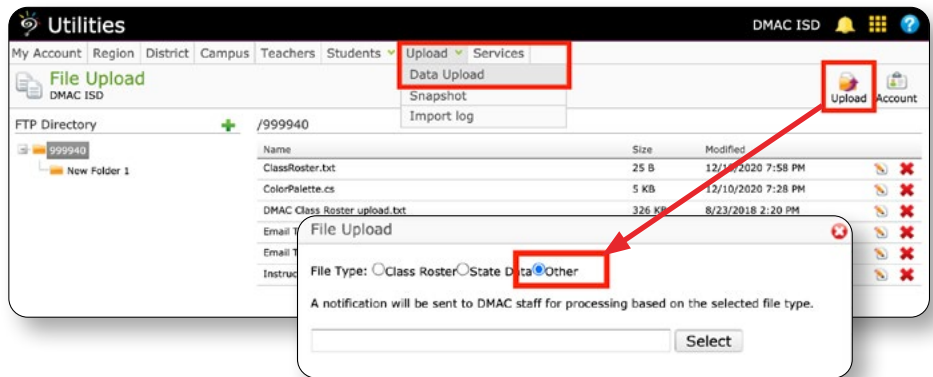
Utilities
DMAC ISD

My Account | Region | District | Campus | Teachers | Students | Upload | Services

Data Upload
Snapshot
Import log

File Upload
DMAC ISD

Upload
Account

FTP Directory

999940
New Folder 1

/999940

| Name | Size | Modified |
|---|---|---|
| ClassRoster.txt | 25 B | 12/10/2020 7:58 PM |
| ColorPalette.cs | 5 KB | 12/10/2020 7:28 PM |
| DMAC Class Roster upload.txt | 326 KB | 8/23/2018 2:20 PM |
| Email T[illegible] | | |
| Email T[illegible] | | |
| Instruc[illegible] | | |

File Upload

File Type: Class Roster State Data Other

A notification will be sent to DMAC staff for processing based on the selected file type.

Select